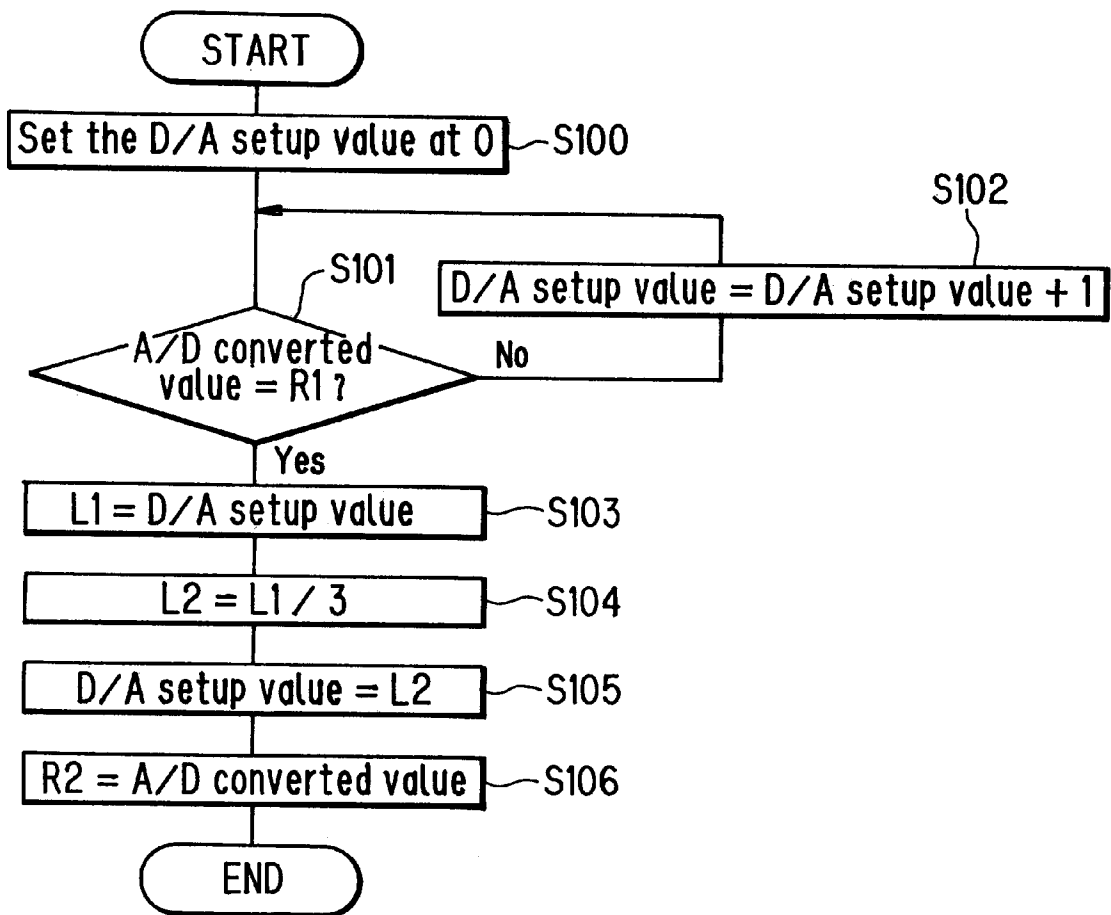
START

Set the D/A setup value at 0

S100

S102

D/A setup value = D/A setup value + 1

S101

A/D converted value = R1 ?

No

Yes

L1 = D/A setup value

S103

L2 = L1 / 3

S104

D/A setup value = L2

S105

R2 = A/D converted value

S106

END